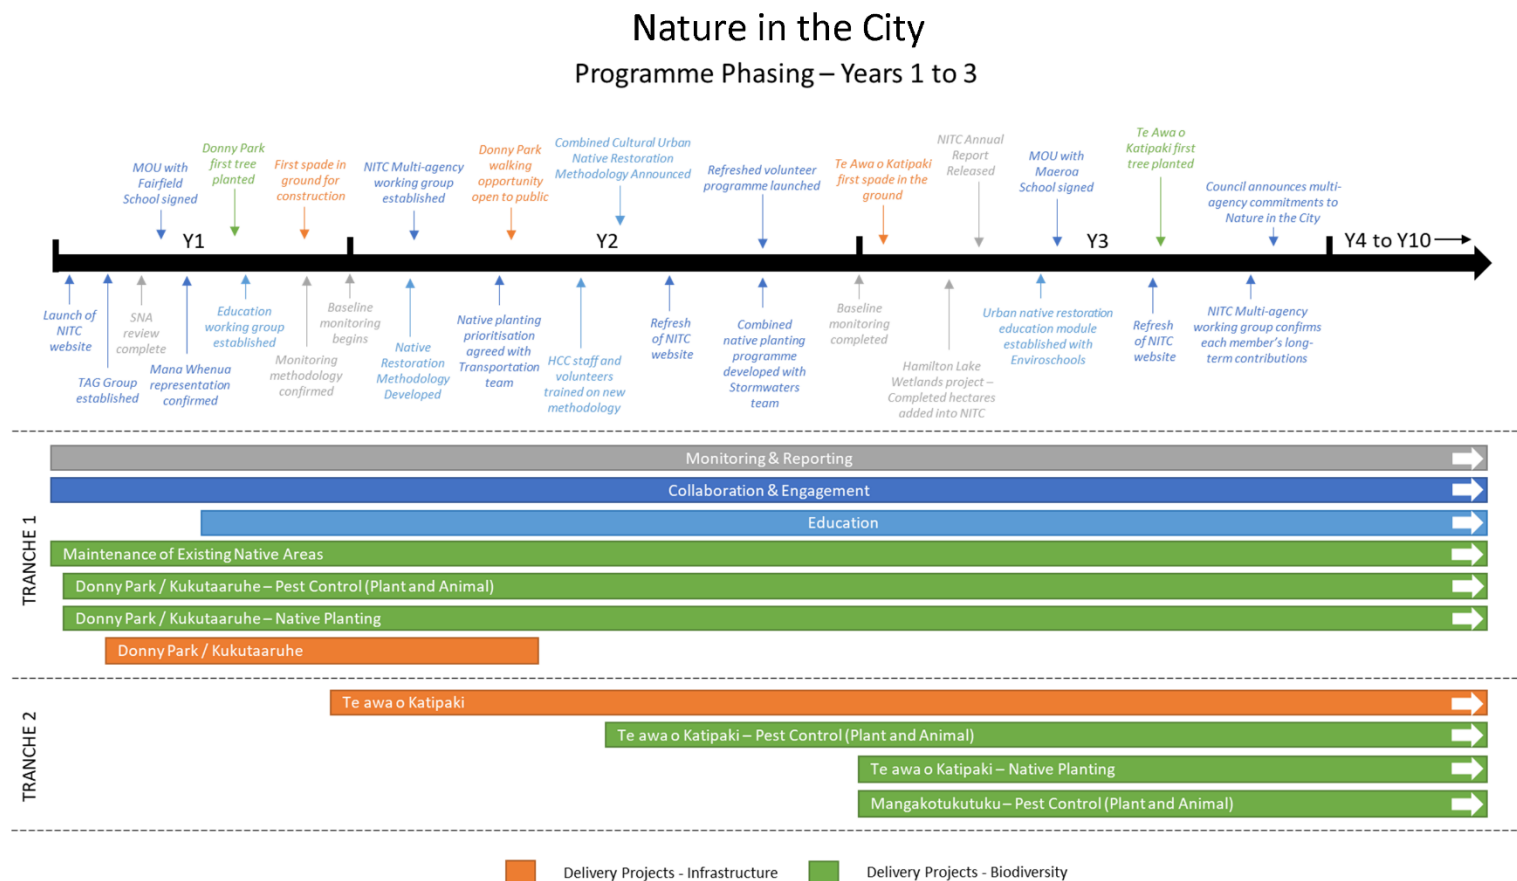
Nature in the City

Programme Phasing – Years 1 to 3

MOU with Fairfield School signed

Donny Park first tree planted

First spade in ground for construction

NITC Multi-agency working group established

Donny Park walking opportunity open to public

Combined Cultural Urban Native Restoration Methodology Announced

Refreshed volunteer programme launched

Te Awa o Katipaki first spade in the ground

NITC Annual Report Released

MOU with Maeroa School signed

Te Awa o Katipaki first tree planted

Council announces multi-agency commitments to Nature in the City

Y1

Y2

Y3

Y4 to Y10

Launch of NITC website

TAG Group established

SNA review complete

Mana Whenua representation confirmed

Education working group established

Monitoring methodology confirmed

Baseline monitoring begins

Native Restoration Methodology Developed

Native planting prioritisation agreed with Transportation team

HCC staff and volunteers trained on new methodology

Refresh of NITC website

Combined native planting programme developed with Stormwaters team

Baseline monitoring completed

Hamilton Lake Wetlands project – Completed hectares added into NITC

Urban native restoration education module established with Enviroschools

Refresh of NITC website

NITC Multi-agency working group confirms each member's long-term contributions

TRANCHE 1

Monitoring & Reporting

Collaboration & Engagement

Education

Maintenance of Existing Native Areas

Donny Park / Kukutaaruhe – Pest Control (Plant and Animal)

Donny Park / Kukutaaruhe – Native Planting

Donny Park / Kukutaaruhe

TRANCHE 2

Te awa o Katipaki

Te awa o Katipaki – Pest Control (Plant and Animal)

Te awa o Katipaki – Native Planting

Mangakotukutuku – Pest Control (Plant and Animal)

Delivery Projects - Infrastructure

Delivery Projects - Biodiversity